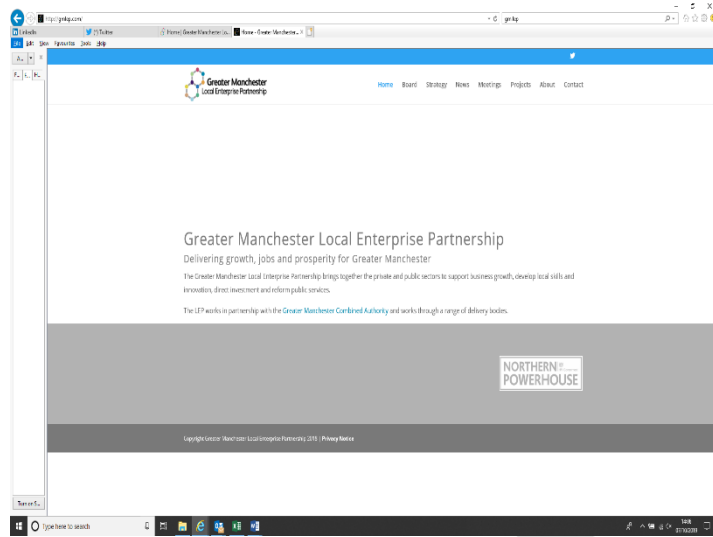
https://gmlep.com/
gm lep
LinkedIn
(1) Twitter
Home | Greater Manchester | Lo...
Home - Greater Manchester... ×
File Edit View Favourites Tools Help

Greater Manchester Local Enterprise Partnership

Home Board Strategy News Meetings Projects About Contact

Greater Manchester Local Enterprise Partnership

Delivering growth, jobs and prosperity for Greater Manchester

The Greater Manchester Local Enterprise Partnership brings together the private and public sectors to support business growth, develop local skills and innovation, direct investment and reform public services.

The LEP works in partnership with the Greater Manchester Combined Authority and works through a range of delivery bodies.

NORTHERN POWERHOUSE

Copyright Greater Manchester Local Enterprise Partnership 2019 | Privacy Notice

Type here to search

14:06
07/10/2019